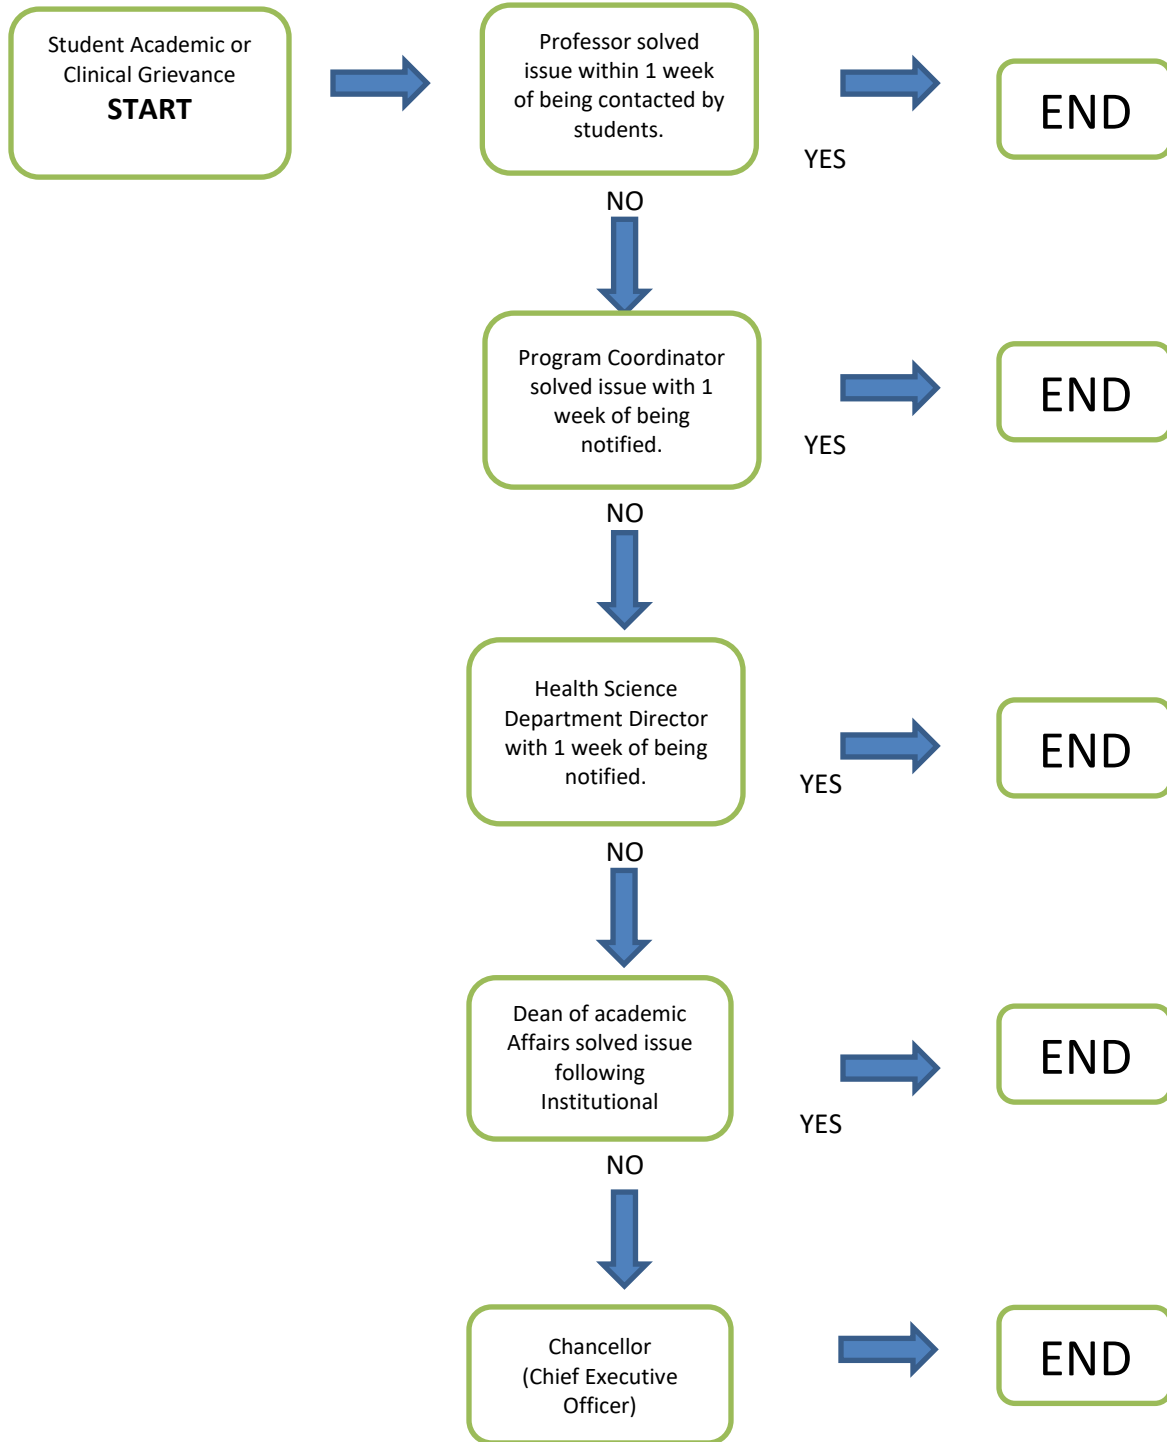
Student Academic or Clinical Grievance
**START**

Professor solved issue within 1 week of being contacted by students.

YES

END

NO

Program Coordinator solved issue with 1 week of being notified.

YES

END

NO

Health Science Department Director with 1 week of being notified.

YES

END

NO

Dean of academic Affairs solved issue following Institutional

YES

END

NO

Chancellor (Chief Executive Officer)

END